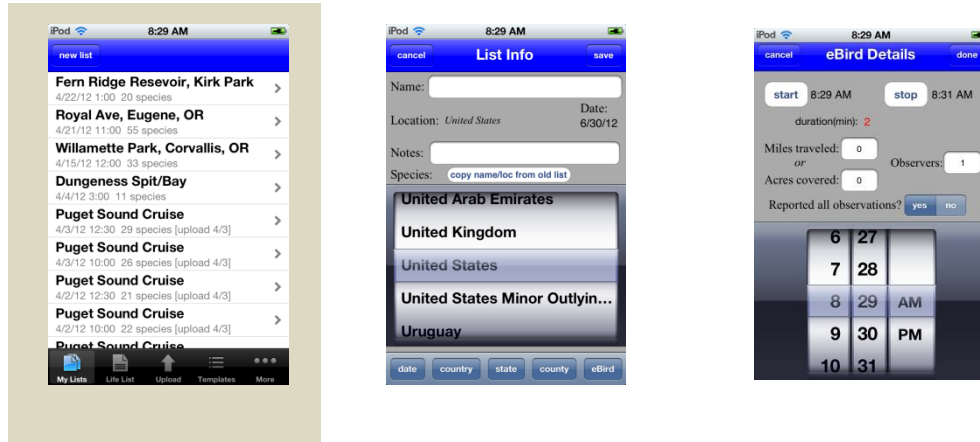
iPod 8:29 AM

new list

Fern Ridge Resevoir, Kirk Park
4/22/12 1:00 20 species

Royal Ave, Eugene, OR
4/21/12 11:00 55 species

Willamette Park, Corvallis, OR
4/15/12 12:00 33 species

Dungeness Spit/Bay
4/4/12 3:00 11 species

Puget Sound Cruise
4/3/12 12:30 29 species [upload 4/3]

Puget Sound Cruise
4/3/12 10:00 26 species [upload 4/3]

Puget Sound Cruise
4/2/12 12:30 21 species [upload 4/3]

Puget Sound Cruise
4/2/12 10:00 22 species [upload 4/3]

Puget Sound Cruise

My Lists Life List Upload Templates More

iPod 8:29 AM

cancel List Info save

Name:

Location: United States

Date: 6/30/12

Notes:

Species: copy name/loc from old list

United Arab Emirates
United Kingdom
United States
United States Minor Outlyin...
Uruguay

date country state county eBird

iPod 8:29 AM

cancel eBird Details done

start 8:29 AM stop 8:31 AM

duration(min): 2

Miles traveled: 0
or
Acres covered: 0

Observers: 1

Reported all observations? yes no

6 27
7 28
8 29 AM
9 30 PM
10 31